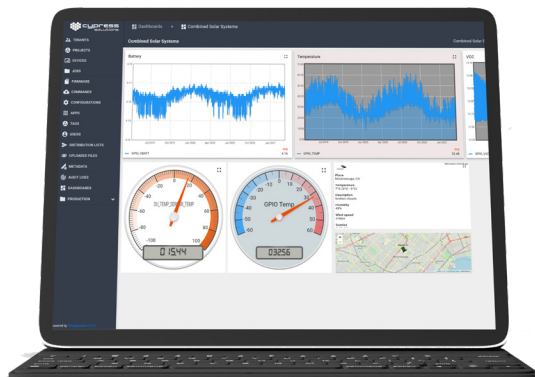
cypress solutions

Dashboards

Combined Solar Systems

TENANTS
PROJECTS
DEVICES
JOBS
FIRMWARE
COMMANDS
CONFIGURATIONS
APPS
TAGS
USERS
DISTRIBUTION LISTS
UPLOADED FILES
METADATA
AUDIT LOGS
DASHBOARDS
PRODUCTION

Combined Solar Systems

Combined Solar

Battery

GPIO_TEMP

Temperature

VDD

GPIO_TEMP

-80 -60 -40 -20 0 20 40 60 80 100 -100

SU_TEMP_ROVER_TEMP

0 1544

-40 -20 0 20 40 60 -60

GPIO Temp

03256

Place

Temperature

Description

Humidity

Wind speed

Sunrise